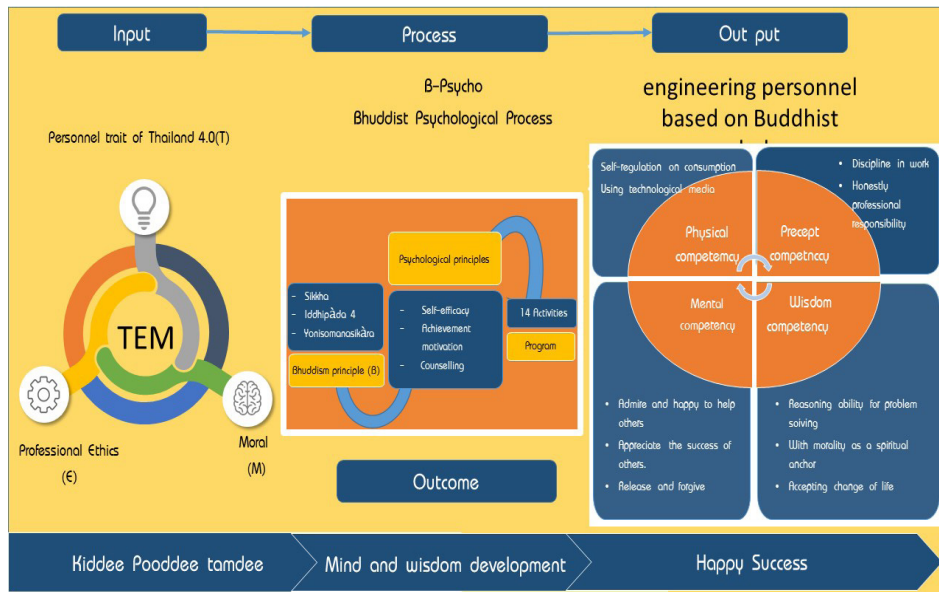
Input

Process

Out put

B-Psycho

Bhuddist Psychological Process

engineering personnel based on Buddhist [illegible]

Personnel trait of Thailand 4.0(T)

TEM

Professional Ethics (E)

Moral (M)

Psychological principles

- Sikkha
- Iddhipàda 4
- Yonisomanasikàra

Buddhism principle (B)

- Self-efficacy
- Achievement motivation
- Counselling

14 Activities

Program

Outcome

Self-regulation on consumption
Using technological media

- Discipline in work
- Honestly professional responsibility

Physical competency

Precept competnccy

Mental competency

Wisdom competency

- Admite and happy to help others
- Appreciate the success of others.
- Release and forgive

- Reasoning ability for problem solving
- With motality as a spiritual anchor
- Accepting change of life

Kiddee Pooddee tamdee

Mind and wisdom development

Happy Success